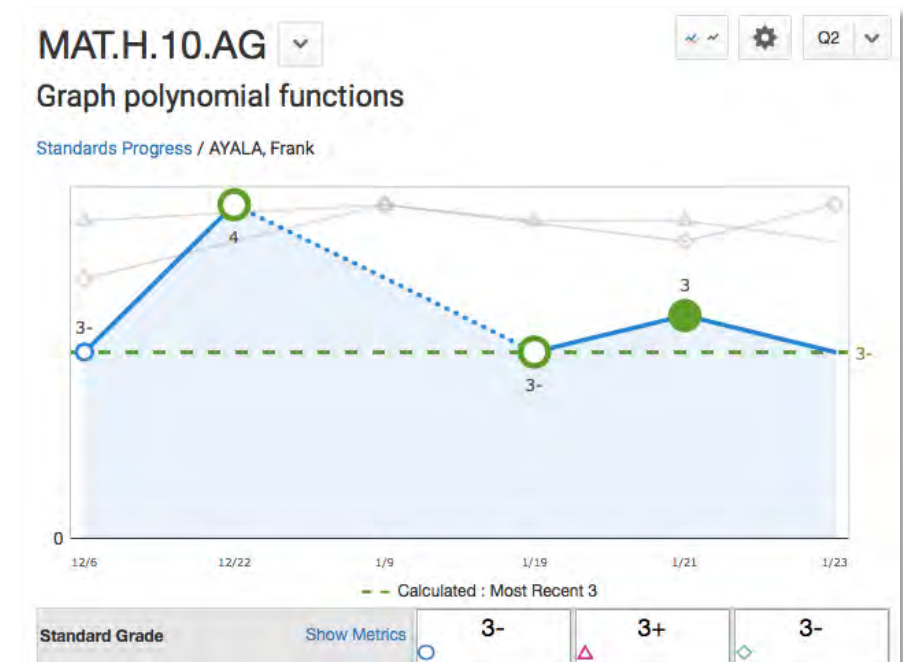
MAT.H.10.AG

Q2

Graph polynomial functions

Standards Progress / AYALA, Frank

4

3

3-

3-

3-

0

12/6
12/22
1/9
1/19
1/21
1/23

Calculated : Most Recent 3

| Standard Grade | Show Metrics | 3- | 3+ | 3- |
|---|---|---|---|---|